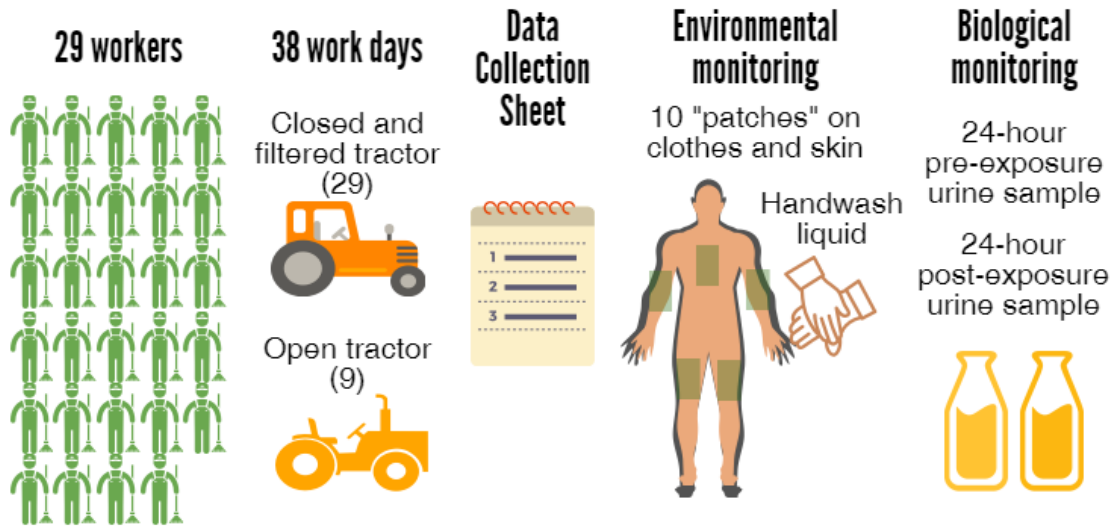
29 workers

38 work days

Closed and filtered tractor (29)

Open tractor (9)

Data Collection Sheet

1
2
3

Environmental monitoring

10 "patches" on clothes and skin

Handwash liquid

Biological monitoring

24-hour pre-exposure urine sample

24-hour post-exposure urine sample